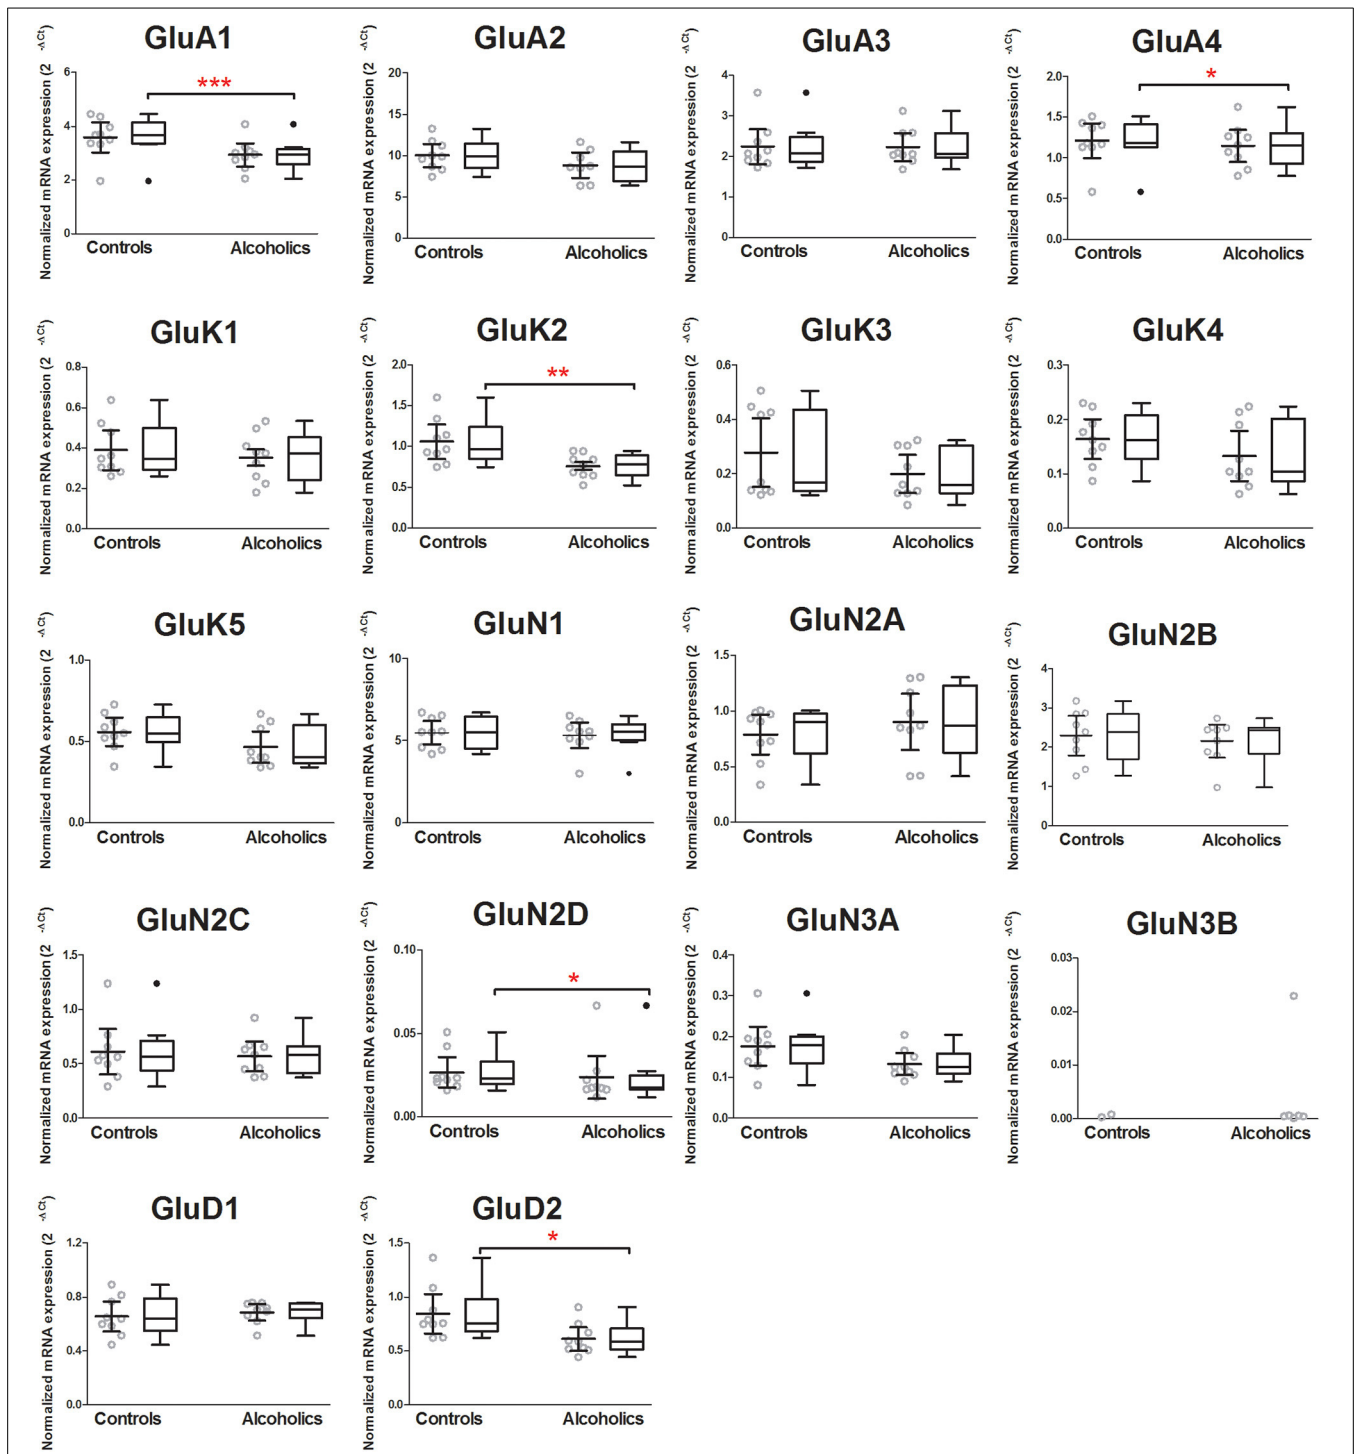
GluA1
Normalized mRNA expression ($2^{-\Delta Ct}$)
6
4
2
0
***
Controls
Alcoholics

GluA2
Normalized mRNA expression ($2^{-\Delta Ct}$)
20
15
10
5
0
Controls
Alcoholics

GluA3
Normalized mRNA expression ($2^{-\Delta Ct}$)
4
3
2
1
0
Controls
Alcoholics

GluA4
Normalized mRNA expression ($2^{-\Delta Ct}$)
2.0
1.5
1.0
0.5
0.0
*
Controls
Alcoholics

GluK1
Normalized mRNA expression ($2^{-\Delta Ct}$)
0.8
0.6
0.4
0.2
0.0
Controls
Alcoholics

GluK2
Normalized mRNA expression ($2^{-\Delta Ct}$)
2.0
1.5
1.0
0.5
0.0
**
Controls
Alcoholics

GluK3
Normalized mRNA expression ($2^{-\Delta Ct}$)
0.6
0.4
0.2
0.0
Controls
Alcoholics

GluK4
Normalized mRNA expression ($2^{-\Delta Ct}$)
0.3
0.2
0.1
0.0
Controls
Alcoholics

GluK5
Normalized mRNA expression ($2^{-\Delta Ct}$)
1.0
0.5
0.0
Controls
Alcoholics

GluN1
Normalized mRNA expression ($2^{-\Delta Ct}$)
10
5
0
Controls
Alcoholics

GluN2A
Normalized mRNA expression ($2^{-\Delta Ct}$)
1.5
1.0
0.5
0.0
Controls
Alcoholics

GluN2B
Normalized mRNA expression ($2^{-\Delta Ct}$)
4
3
2
1
0
Controls
Alcoholics

GluN2C
Normalized mRNA expression ($2^{-\Delta Ct}$)
1.5
1.0
0.5
0.0
Controls
Alcoholics

GluN2D
Normalized mRNA expression ($2^{-\Delta Ct}$)
0.10
0.05
0.00
*
Controls
Alcoholics

GluN3A
Normalized mRNA expression ($2^{-\Delta Ct}$)
0.4
0.3
0.2
0.1
0.0
Controls
Alcoholics

GluN3B
Normalized mRNA expression ($2^{-\Delta Ct}$)
0.03
0.02
0.01
0.00
Controls
Alcoholics

GluD1
Normalized mRNA expression ($2^{-\Delta Ct}$)
1.2
0.8
0.4
0.0
Controls
Alcoholics

GluD2
Normalized mRNA expression ($2^{-\Delta Ct}$)
1.5
1.0
0.5
0.0
*
Controls
Alcoholics